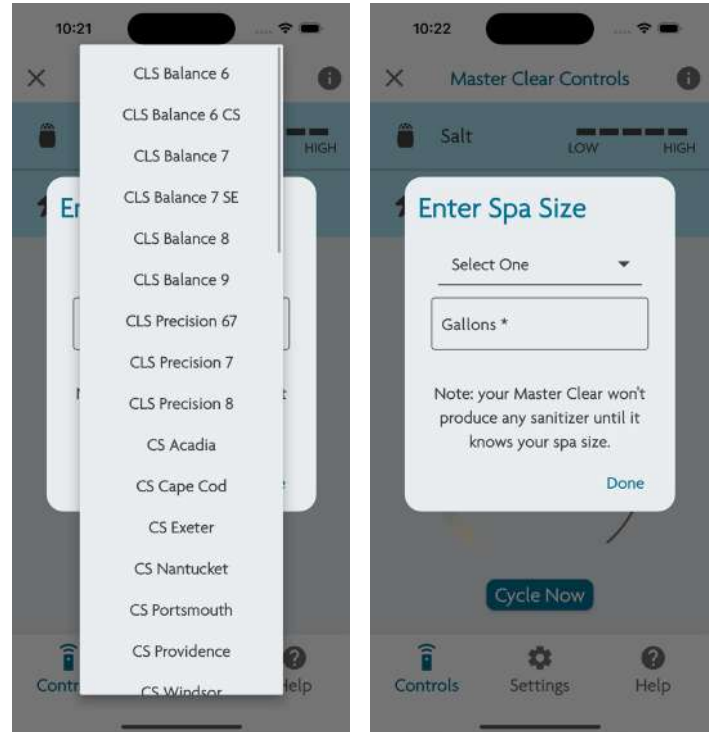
10:21

×

HIGH

En

CLS Balance 6
CLS Balance 6 CS
CLS Balance 7
CLS Balance 7 SE
CLS Balance 8
CLS Balance 9
CLS Precision 67
CLS Precision 7
CLS Precision 8
CS Acadia
CS Cape Cod
CS Exeter
CS Nantucket
CS Portsmouth
CS Providence
CS Windsor

Contr

lelp

10:22

× Master Clear Controls

Salt LOW HIGH

Enter Spa Size

Select One

Gallons *

Note: your Master Clear won't produce any sanitizer until it knows your spa size.

Done

Cycle Now

Controls Settings Help